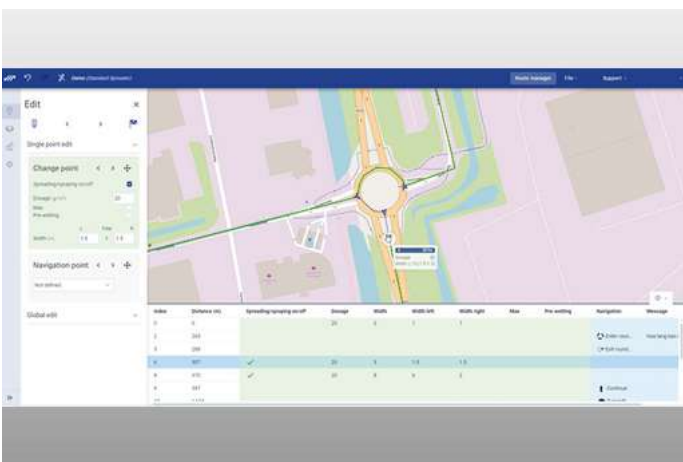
Demo (Standard Spreader)

Route manager File Support

Edit

Single point edit

Change point

Spreading/spraying on/off

Dosage

Max

Pre-wetting

Width

Navigation point

Not defined

Global edit

| Index | Distance (m) | Spreading/spraying on/off | Dosage | Width | Width left | Width right | Max | Pre-wetting | Navigation | Message |
|---|---|---|---|---|---|---|---|---|---|---|
| 0 | 0 | | 20 | 6 | 3 | 3 | | | | |
| 1 | 269 | | | | | | | | Enter roun... | |
| 2 | 299 | | | | | | | | Exit round... | |
| 3 | 307 | ✓ | 20 | 3 | 1.5 | 1.5 | | | | |
| 4 | 370 | ✓ | 20 | 6 | 3 | 3 | | | | |
| 5 | 397 | | | | | | | | Continue | |
| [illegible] | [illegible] | | | | | | | | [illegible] | |